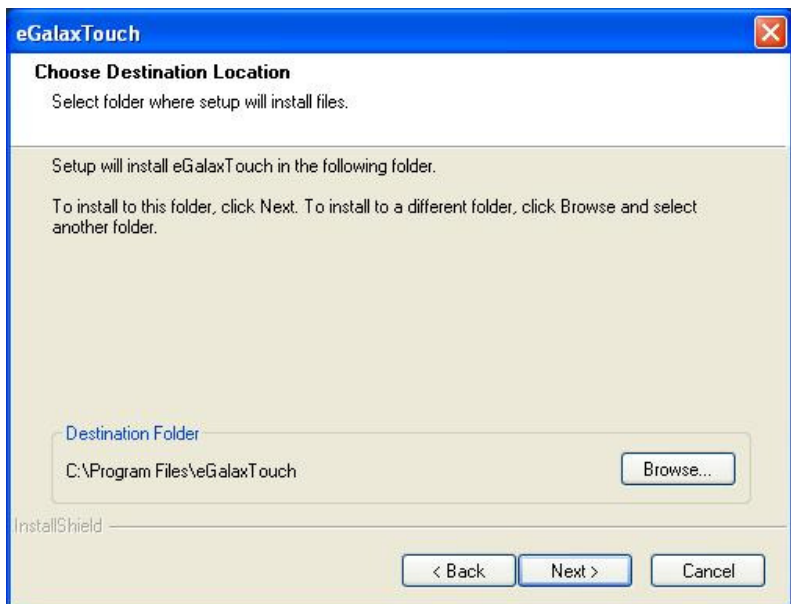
eGalaxTouch

Choose Destination Location

Select folder where setup will install files.

Setup will install eGalaxTouch in the following folder.

To install to this folder, click Next. To install to a different folder, click Browse and select another folder.

Destination Folder

C:\Program Files\eGalaxTouch

Browse...

InstallShield

< Back

Next >

Cancel